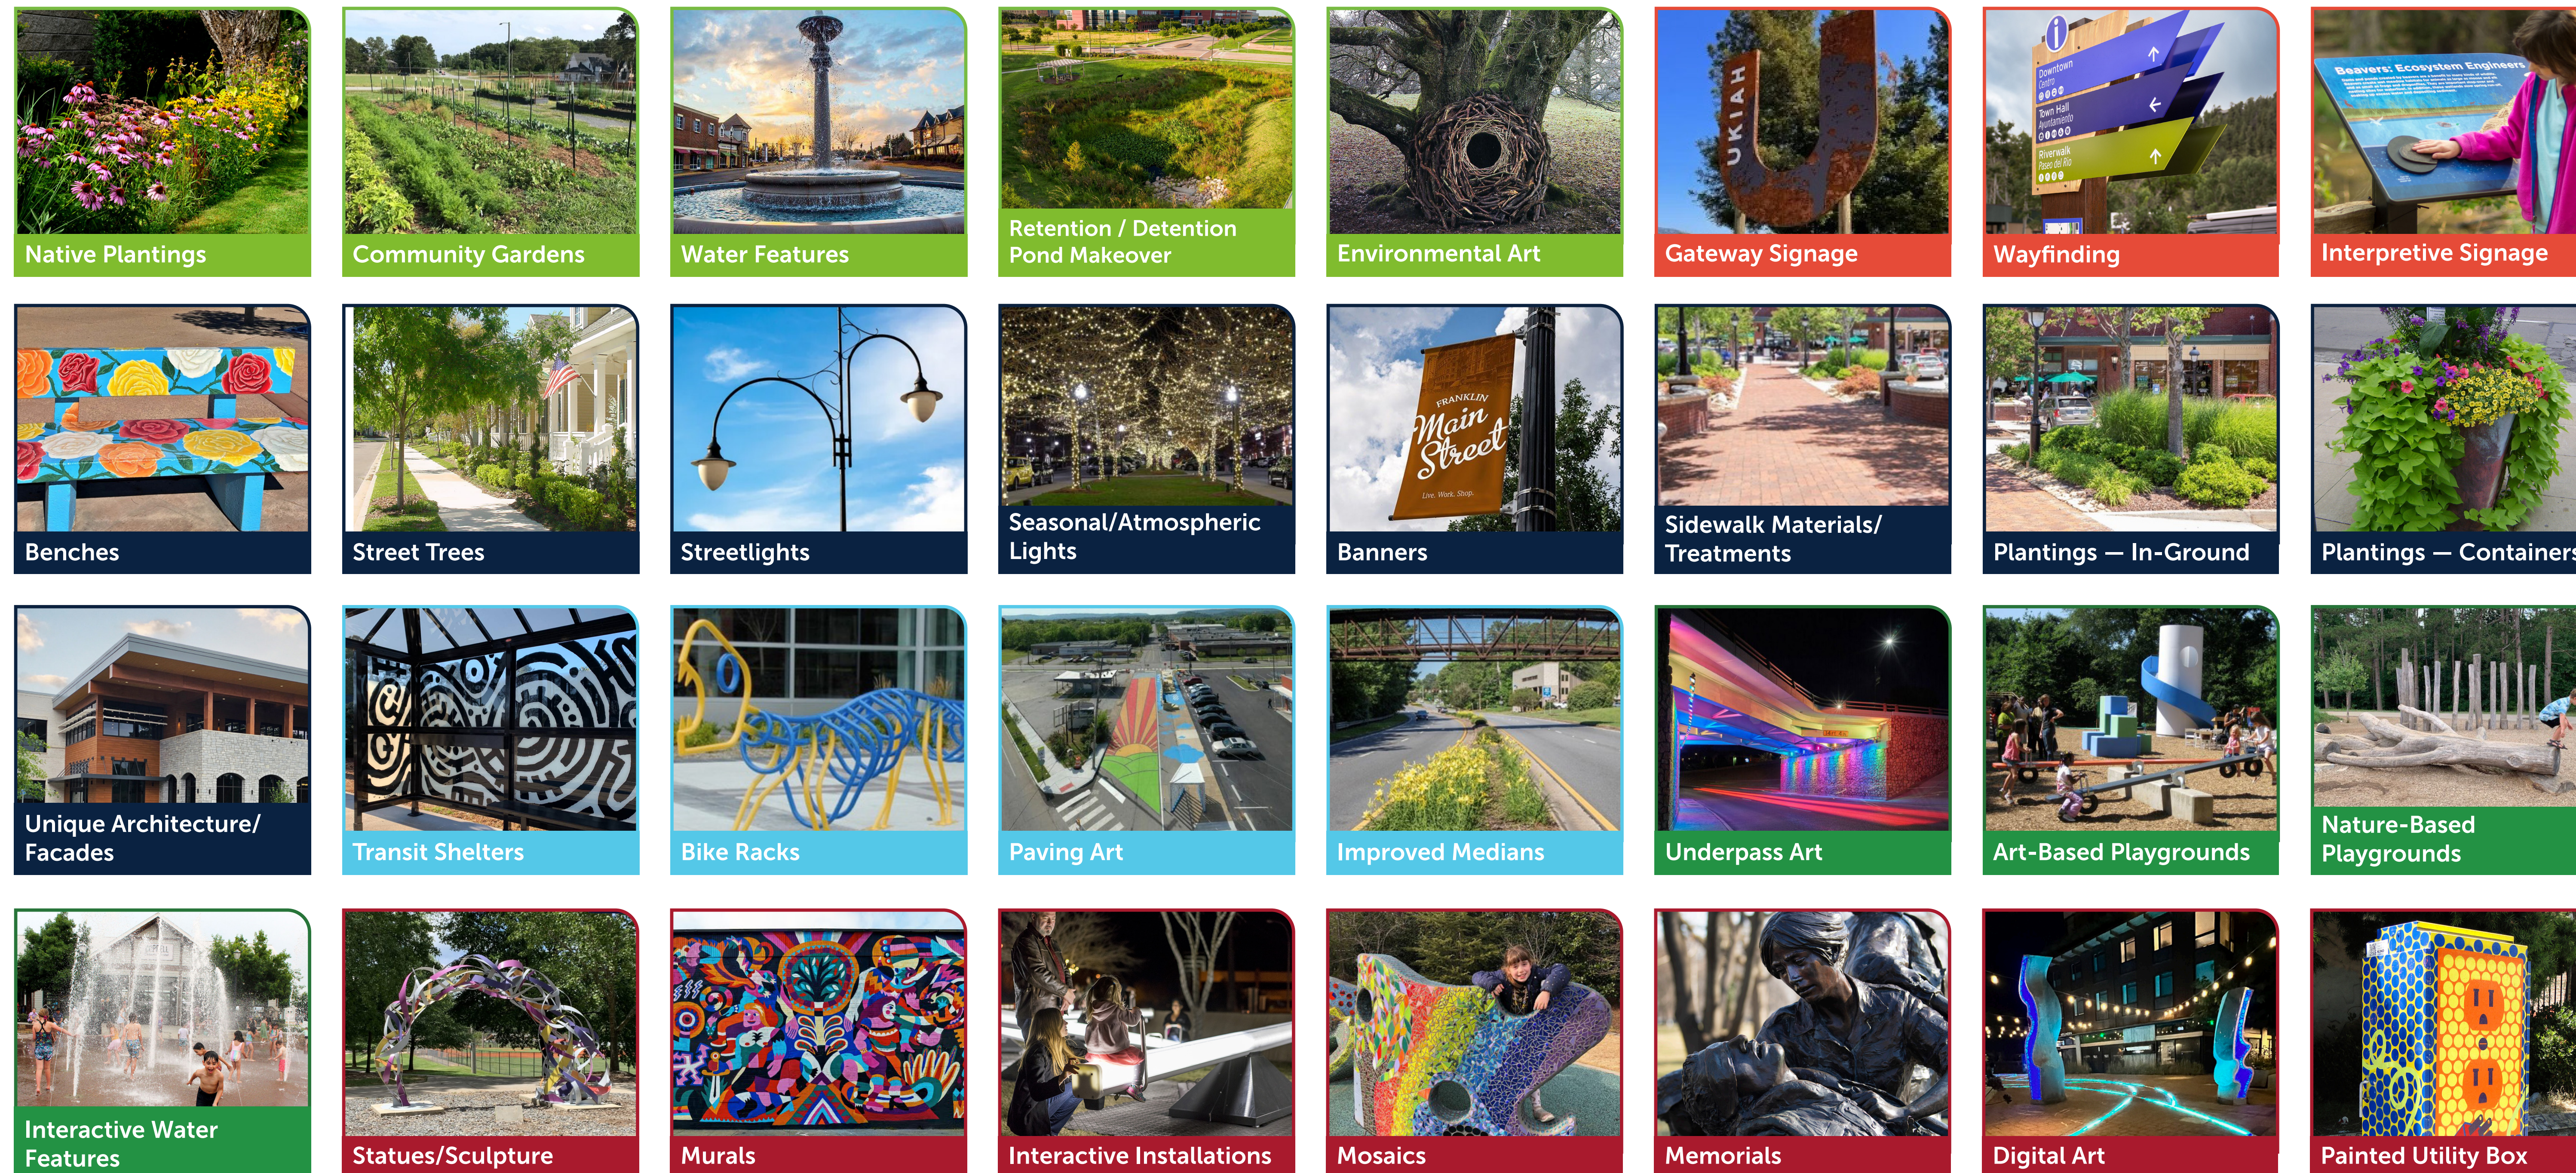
Native Plantings

Community Gardens

Water Features

Retention / Detention Pond Makeover

Environmental Art

UKIAH

Gateway Signage

Downtown Centro

Town Hall Ayuntamiento

Riverwalk Paseo del Río

Wayfinding

Beavers: Ecosystem Engineers

Interpretive Signage

Benches

Street Trees

Streetlights

Seasonal/Atmospheric Lights

FRANKLIN Main Street Live. Work. Shop.

Banners

Sidewalk Materials/ Treatments

Plantings — In-Ground

Plantings — Containers

Unique Architecture/ Facades

Transit Shelters

Bike Racks

Paving Art

Improved Medians

Underpass Art

Art-Based Playgrounds

Nature-Based Playgrounds

Interactive Water Features

Statues/Sculpture

Murals

Interactive Installations

Mosaics

Memorials

Digital Art

Painted Utility Box